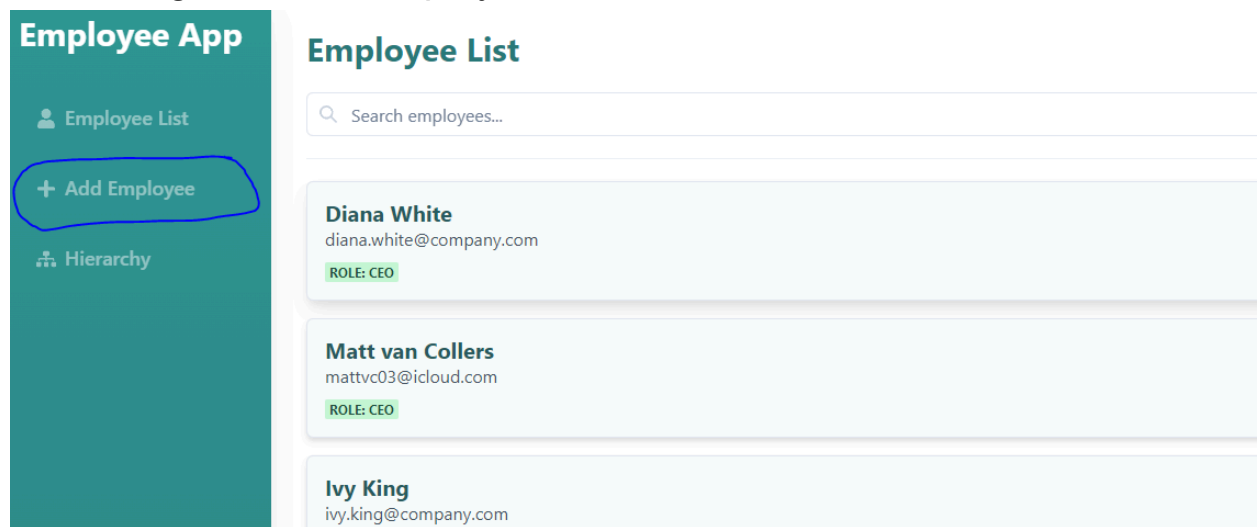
Employee App

Employee List

Add Employee

Hierarchy

Employee List

Search employees...

Diana White
diana.white@company.com
ROLE: CEO

Matt van Collers
mattvc03@icloud.com
ROLE: CEO

Ivy King
ivy.king@company.com